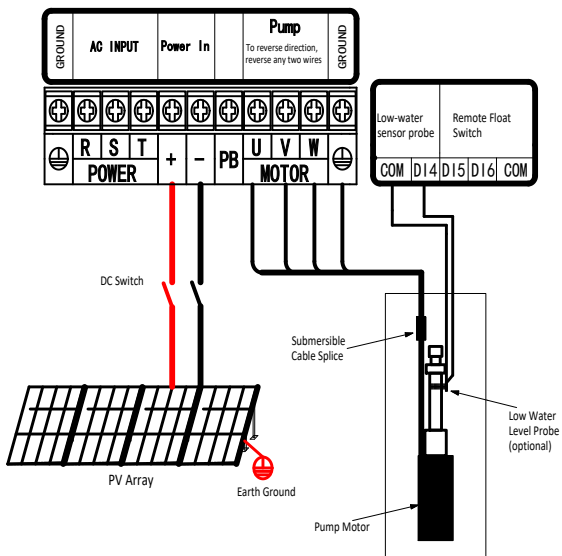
GROUND
AC INPUT
Power In
Pump
To reverse direction, reverse any two wires
GROUND

R S T
POWER
+ −
PB
U V W
MOTOR

Low-water sensor probe
Remote Float Switch
COM DI4 DI5 DI6 COM

DC Switch

Submersible Cable Splice

Low Water Level Probe (optional)

PV Array

Earth Ground

Pump Motor